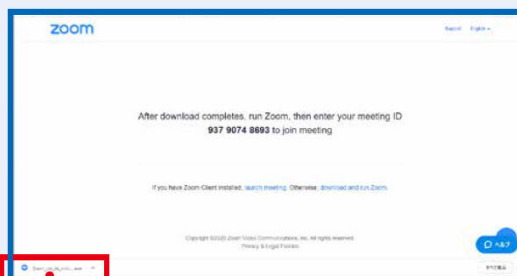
zoom

Support English

After download completes, run Zoom, then enter your meeting ID 937 9074 8693 to join meeting

If you have Zoom Client installed, launch meeting. Otherwise, download and run Zoom.

Copyright ©2020 Zoom Video Communications, Inc. All rights reserved.
Privacy & Legal Policies

ヘルプ

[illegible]

すべて表示